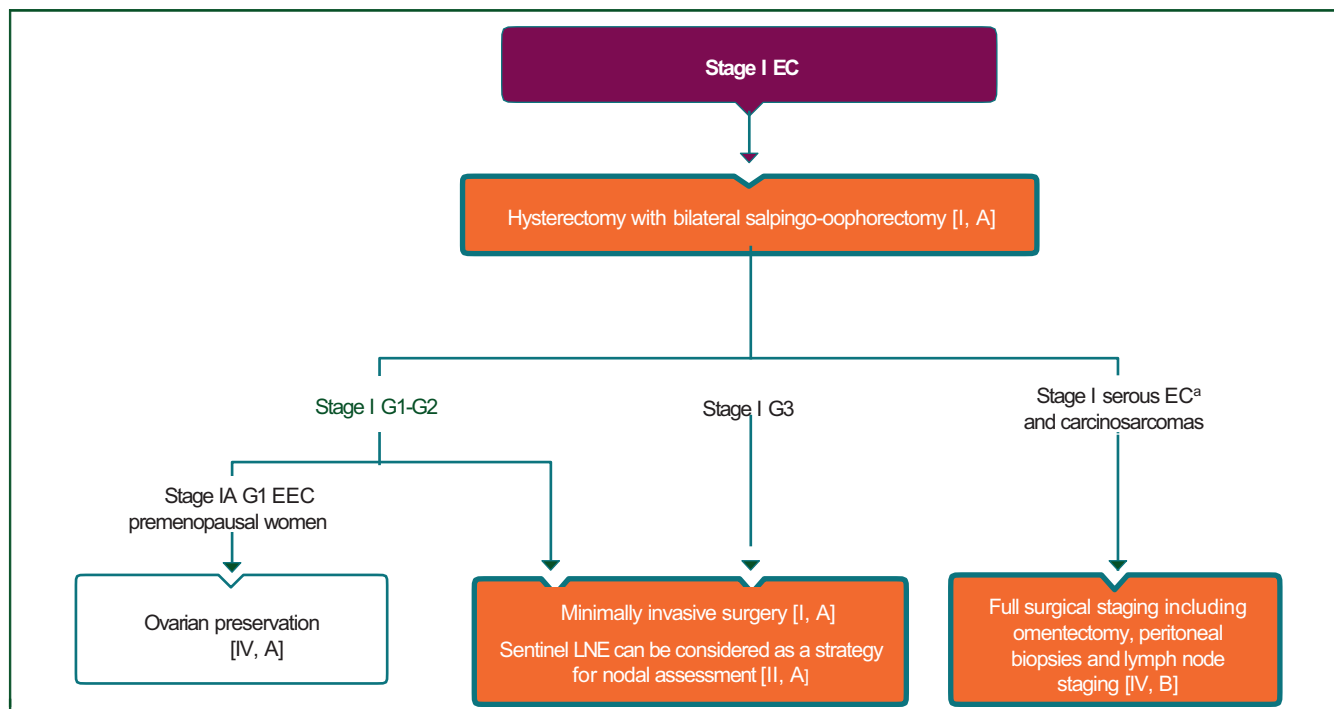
Stage I EC

Hysterectomy with bilateral salpingo-oophorectomy [I, A]

Stage I G1-G2

Stage I G3

Stage I serous EC$^{a}$ and carcinosarcomas

Stage IA G1 EEC premenopausal women

Ovarian preservation [IV, A]

Minimally invasive surgery [I, A]

Sentinel LNE can be considered as a strategy for nodal assessment [II, A]

Full surgical staging including omentectomy, peritoneal biopsies and lymph node staging [IV, B]